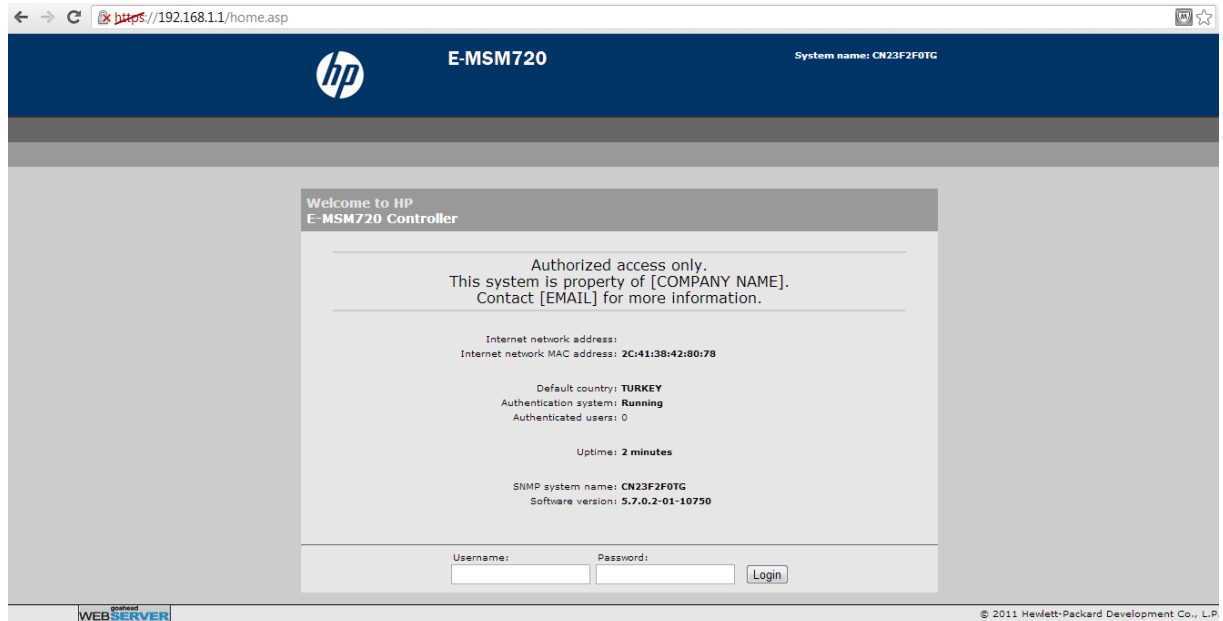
https://192.168.1.1/home.asp

hp

E-MSM720

System name: CN23F2F0TG

Welcome to HP
E-MSM720 Controller

Authorized access only.
This system is property of [COMPANY NAME].
Contact [EMAIL] for more information.

Internet network address:
Internet network MAC address: 2C:41:38:42:80:78

Default country: TURKEY
Authentication system: Running
Authenticated users: 0

Uptime: 2 minutes

SNMP system name: CN23F2F0TG
Software version: 5.7.0.2-01-10750

Username:
Password:
Login

goahead WEBSERVER

© 2011 Hewlett-Packard Development Co., L.P.